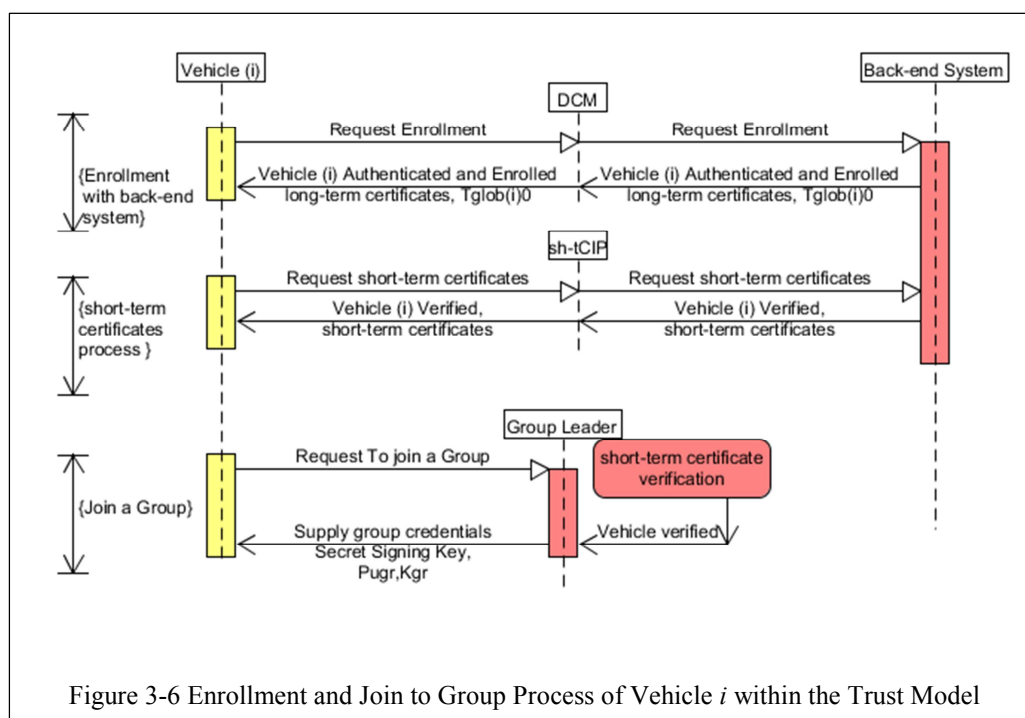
Vehicle (i)

DCM

Back-end System

{Enrollment with back-end system}

Request Enrollment

Request Enrollment

Vehicle (i) Authenticated and Enrolled long-term certificates, Tglob(i)0

Vehicle (i) Authenticated and Enrolled long-term certificates, Tglob(i)0

sh-tCIP

{short-term certificates process }

Request short-term certificates

Request short-term certificates

Vehicle (i) Verified, short-term certificates

Vehicle (i) Verified, short-term certificates

Group Leader

{Join a Group}

Request To join a Group

short-term certificate verification

Supply group credentials Secret Signing Key, Pugr,Kgr

Vehicle verified

Figure 3-6 Enrollment and Join to Group Process of Vehicle $i$ within the Trust Model